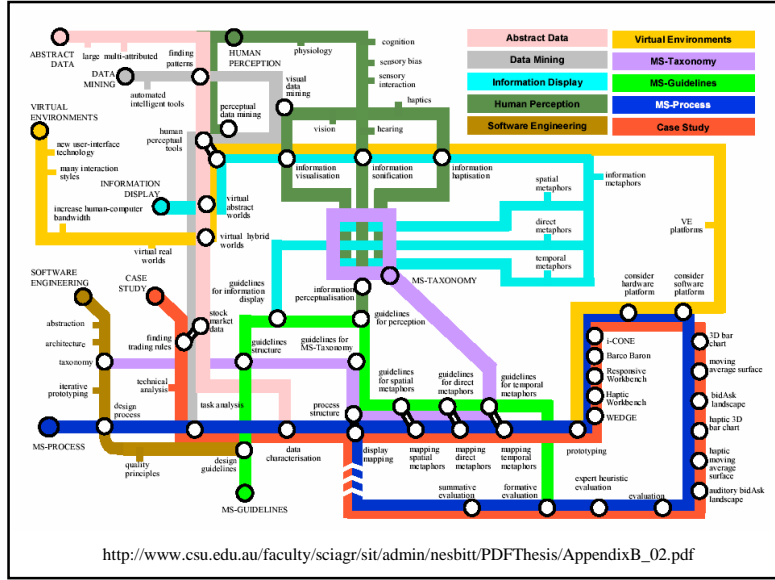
Abstract Data
Virtual Environments
Data Mining
MS-Taxonomy
Information Display
MS-Guidelines
Human Perception
MS-Process
Software Engineering
Case Study

ABSTRACT DATA
large multi-attributed
finding patterns
HUMAN PERCEPTION
physiology
cognition
sensory bias
sensory interaction
haptics
DATA MINING
automated intelligent tools
visual data mining
perceptual data mining
VIRTUAL ENVIRONMENTS
new user-interface technology
many interaction styles
human perceptual tools
vision
hearing
INFORMATION DISPLAY
information visualisation
information sonification
information haptisation
increase human-computer bandwidth
virtual abstract worlds
spatial metaphors
information metaphors
direct metaphors
virtual hybrid worlds
virtual real worlds
temporal metaphors
VE platforms
SOFTWARE ENGINEERING
CASE STUDY
MS-TAXONOMY
guidelines for information display
information perceptualisation
consider hardware platform
consider software platform
abstraction
stock market data
guidelines for perception
architecture
finding trading rules
guidelines structure
guidelines for MS-Taxonomy
i-CONE
3D bar chart
Barco Baron
taxonomy
moving average surface
Responsive Workbench
iterative prototyping
technical analysis
guidelines for spatial metaphors
guidelines for direct metaphors
guidelines for temporal metaphors
Haptic Workbench
bidAsk landscape
design process
task analysis
process structure
WEDGE
haptic 3D bar chart
MS-PROCESS
data characterisation
display mapping
mapping spatial metaphors
mapping direct metaphors
mapping temporal metaphors
prototyping
haptic moving average surface
quality principles
design guidelines
expert heuristic evaluation
summative evaluation
formative evaluation
evaluation
auditory bidAsk landscape
MS-GUIDELINES

http://www.csu.edu.au/faculty/sciagr/sit/admin/nesbitt/PDFThesis/AppendixB_02.pdf